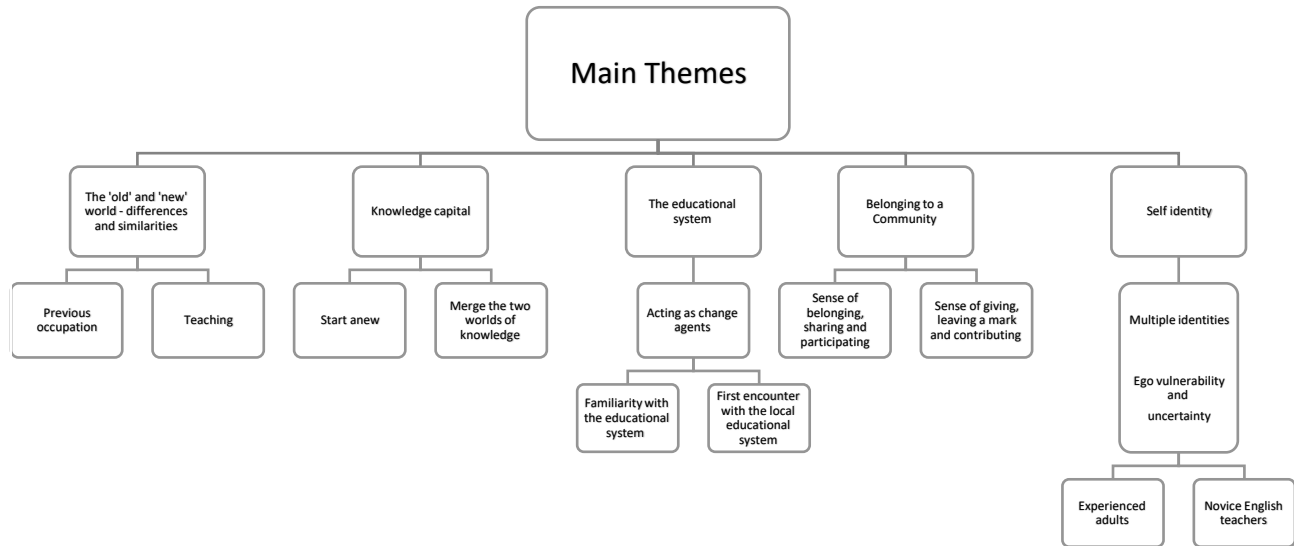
Main Themes

The 'old' and 'new' world - differences and similarities

Previous occupation

Teaching

Knowledge capital

Start anew

Merge the two worlds of knowledge

The educational system

Acting as change agents

Familiarity with the educational system

First encounter with the local educational system

Belonging to a Community

Sense of belonging, sharing and participating

Sense of giving, leaving a mark and contributing

Self identity

Multiple identities

Ego vulnerability and uncertainty

Experienced adults

Novice English teachers